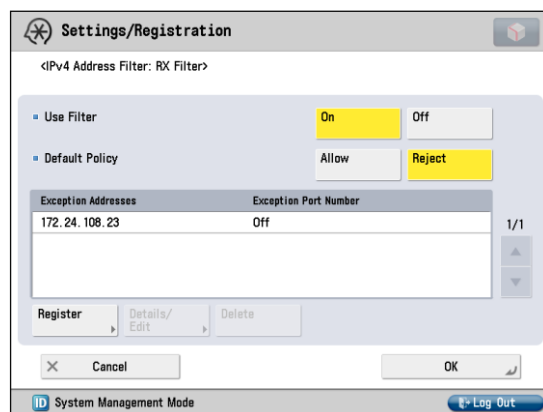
Settings/Registration

<IPv4 Address Filter: RX Filter>

Use Filter
On
Off

Default Policy
Allow
Reject

| Exception Addresses | Exception Port Number |
|---|---|
| 172.24.108.23 | Off |

1/1

Register
Details/ Edit
Delete

Cancel
OK

System Management Mode
Log Out